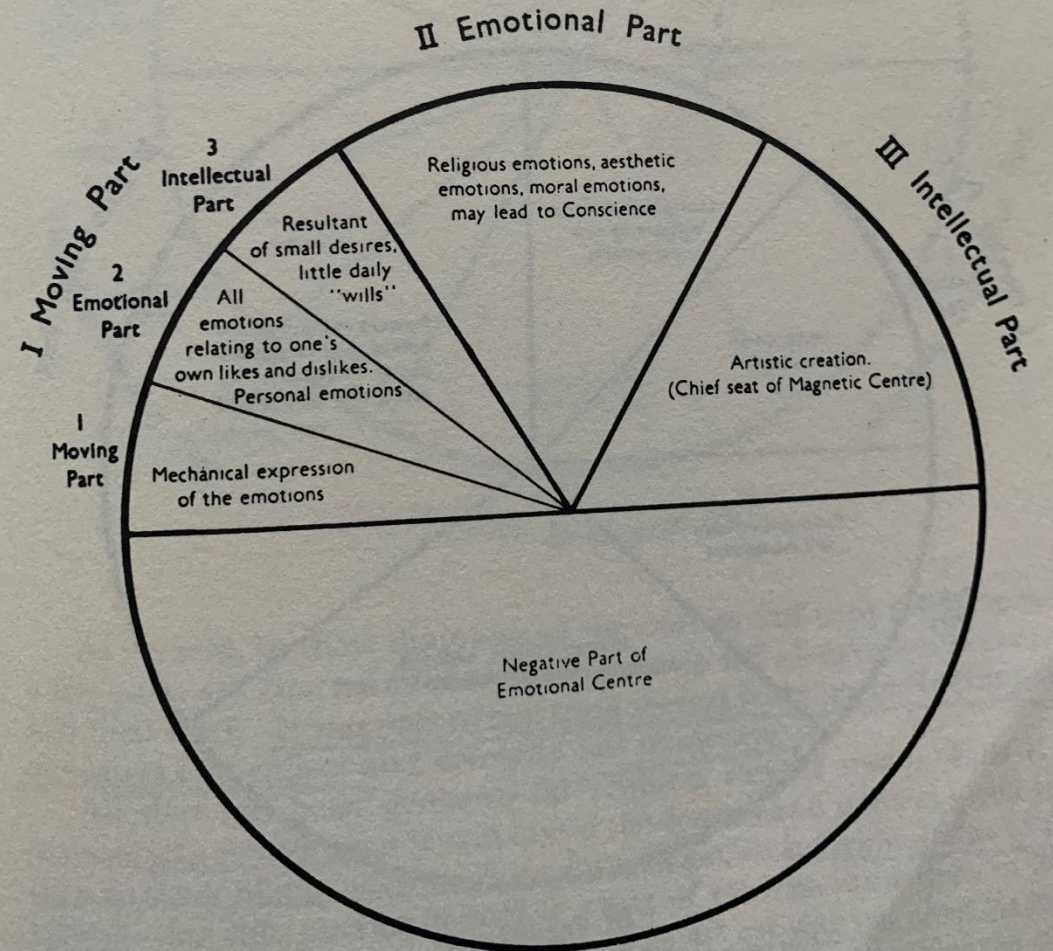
II Emotional Part

I Moving Part

III Intellectual Part

3
Intellectual Part

2
Emotional Part

1
Moving Part

Religious emotions, aesthetic emotions, moral emotions, may lead to Conscience

Resultant of small desires, little daily "wills"

All emotions relating to one's own likes and dislikes. Personal emotions

Mechanical expression of the emotions

Artistic creation. (Chief seat of Magnetic Centre)

Negative Part of Emotional Centre